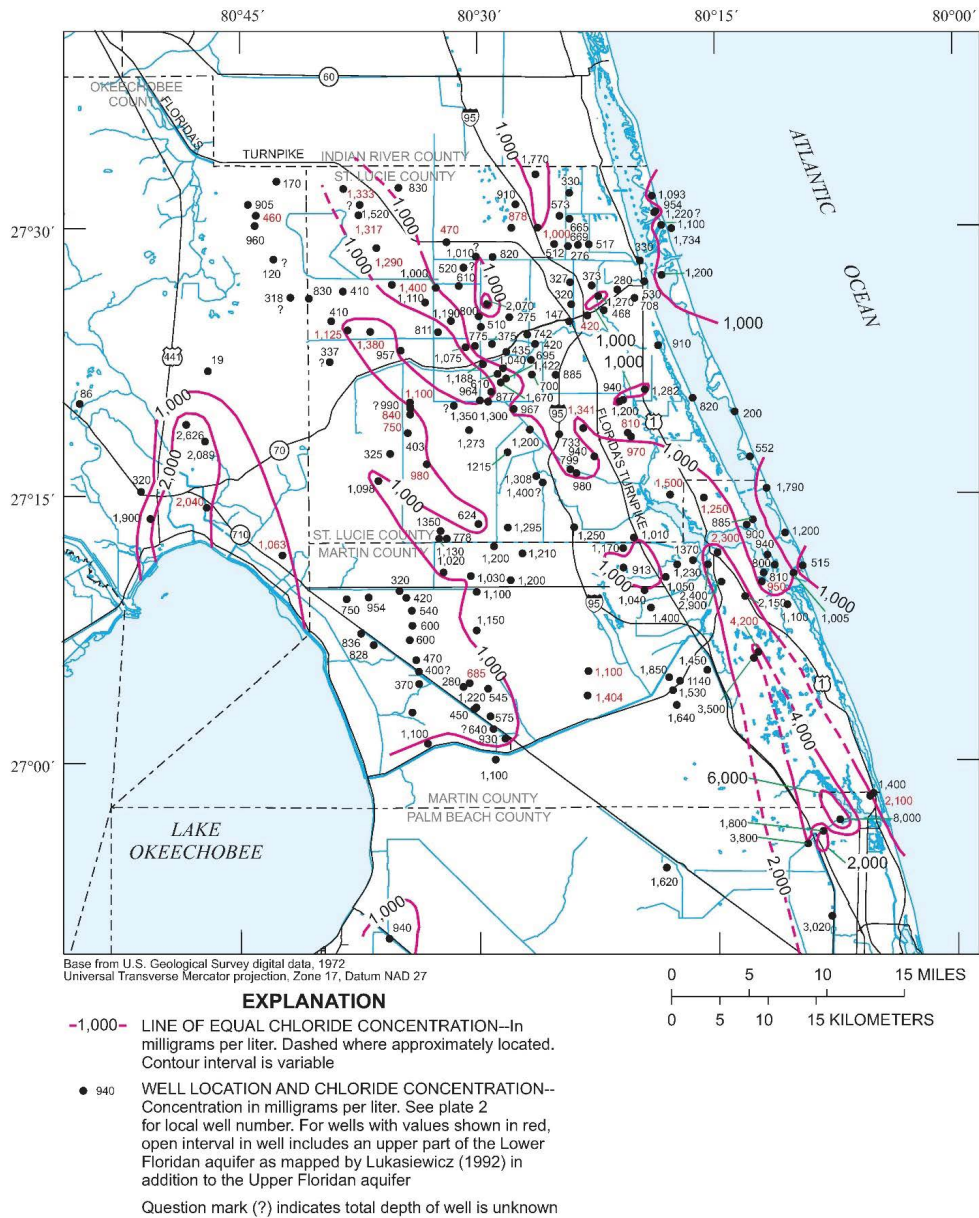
80°45′ 80°30′ 80°15′ 80°00′

27°30′
27°15′
27°00′

OKEECHOBEE COUNTY
FLORIDA'S TURNPIKE
INDIAN RIVER COUNTY
ST. LUCIE COUNTY
ATLANTIC OCEAN
MARTIN COUNTY
PALM BEACH COUNTY
LAKE OKEECHOBEE

60 95 441 70 710 1 95 FLORIDA'S TURNPIKE

1,000 1,000 1,000 1,000 1,000 1,000 1,000 1,000 1,000 1,000 2,000 2,000 2,000 4,000 6,000

170 905 460 960 120 ? 318 ? 830 1,333 ? 1,520 1,317 1,290 470 1,010 ? 520 ? 610 1,000 1,400 1,110 410 830 410 1,125 1,380 957 337 ? 19 86 1,770 910 878 330 573 1,000 665 569 517 512 276 327 373 280 320 1,270 530 708 468 420 147 336 1,093 954 1,220 ? 1,100 1,734 1,200 910 820 200 552 1,790 1,200 515 1,005 820 2,070 275 800 510 1,190 811 775 375 742 420 435 695 1,040 1,422 885 700 1,075 1,188 964 810 877 1,670 967 1,341 940 1,282 1,200 810 970 733 940 799 980 1,100 ? 990 840 750 1,350 1,300 1,273 403 325 980 1,098 624 1350 776 1,295 1,130 1,020 1,200 1,210 1,030 1,200 1,100 1,250 1,010 1,170 913 1370 1,230 1,050 2,400 2,900 1,040 1,400 1,500 1,250 885 900 940 2,300 800 810 950 2,150 1,100 4,200 2,626 2,089 1215 1,308 1,400 ? 320 1,900 2,040 1,063 320 750 954 420 540 600 600 836 828 1,150 470 400 ? 370 280 685 1,220 545 450 575 ? 640 930 1,100 1,100 1,100 1,404 1,850 1,450 1140 1,530 1,640 3,500 1,400 2,100 8,000 1,800 3,800 1,620 3,020 940

Base from U.S. Geological Survey digital data, 1972
Universal Transverse Mercator projection, Zone 17, Datum NAD 27

0 5 10 15 MILES
0 5 10 15 KILOMETERS

EXPLANATION

-1,000- LINE OF EQUAL CHLORIDE CONCENTRATION--In milligrams per liter. Dashed where approximately located. Contour interval is variable

940 WELL LOCATION AND CHLORIDE CONCENTRATION-- Concentration in milligrams per liter. See plate 2 for local well number. For wells with values shown in red, open interval in well includes an upper part of the Lower Floridan aquifer as mapped by Lukasiewicz (1992) in addition to the Upper Floridan aquifer

Question mark (?) indicates total depth of well is unknown